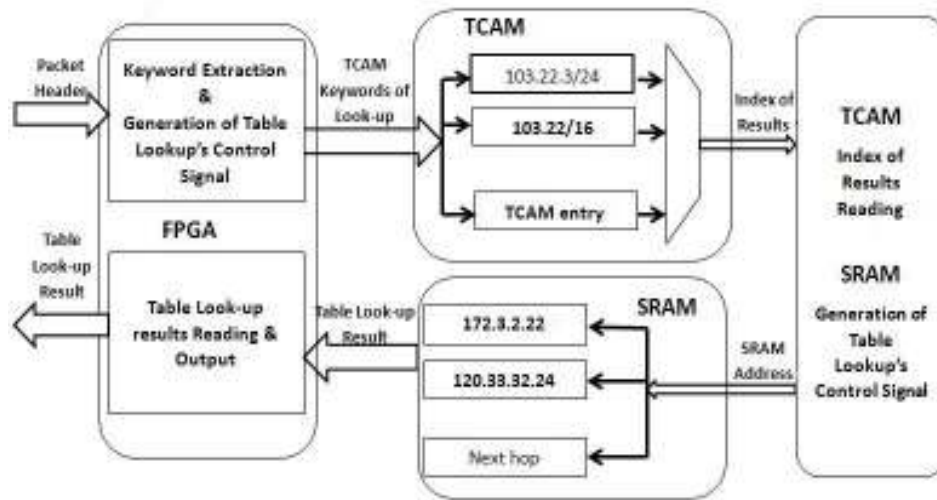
Packet Header

Keyword Extraction & Generation of Table Lookup's Control Signal

FPGA

Table Look-up Result

Table Look-up results Reading & Output

TCAM Keywords of Look-up

TCAM

103.22.3/24

103.22/16

TCAM entry

Index of Results

Table Look-up Result

SRAM

172.3.2.22

120.33.32.24

Next hop

SRAM Address

TCAM

Index of Results Reading

SRAM

Generation of Table Lookup's Control Signal